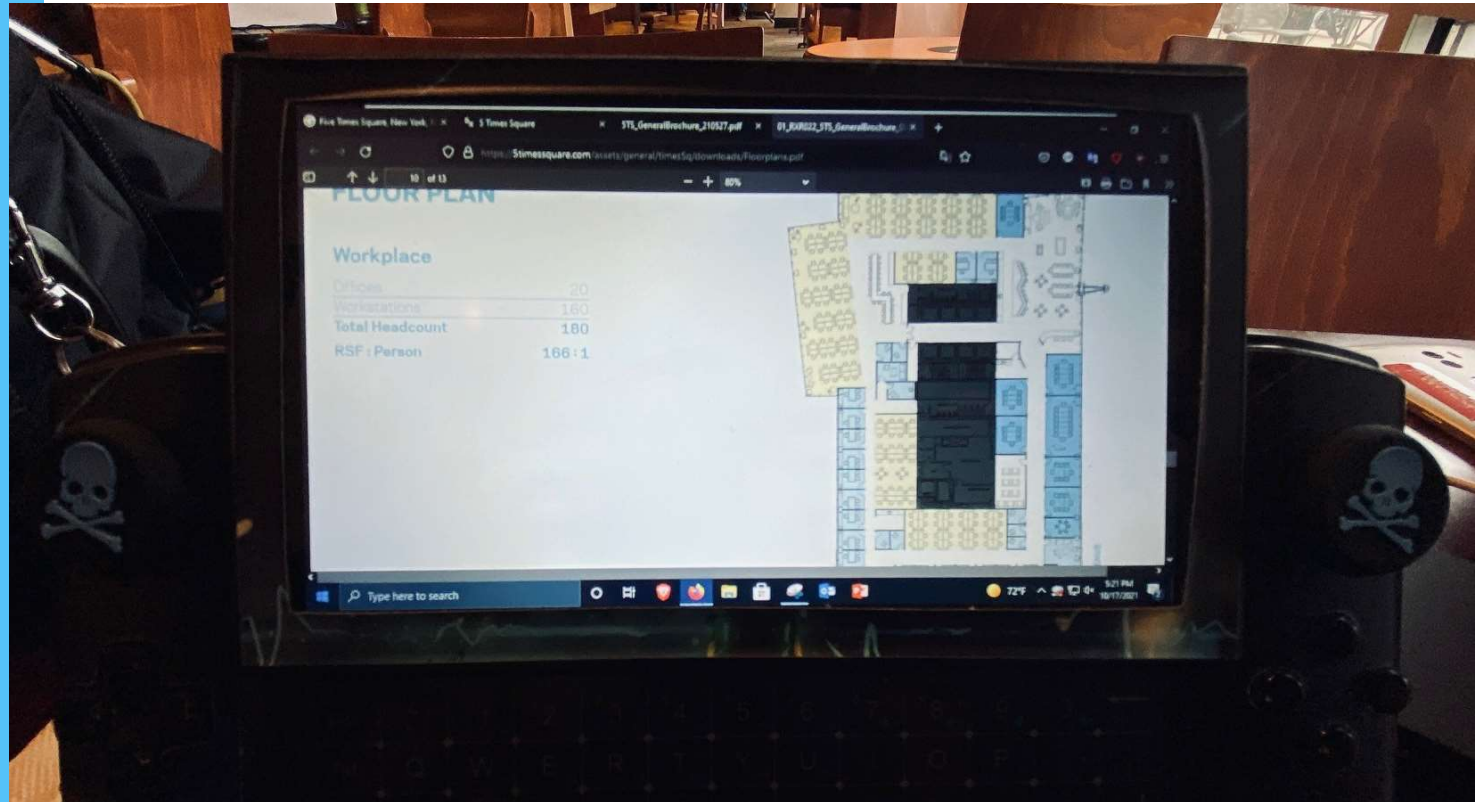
Five Times Square, New York
5 Times Square
5TS_GeneralBrochure_210527.pdf
01_RXR022_5TS_GeneralBrochure_
https://5timessquare.com/assets/general/timesSq/downloads/Floorplans.pdf
10 of 13
80%

FLOOR PLAN

Workplace

| | |
|---|---|
| Offices | 20 |
| Workstations | 160 |
| Total Headcount | 180 |
| RSF : Person | 166 : 1 |

Type here to search
72°F
5:21 PM
10/17/2021